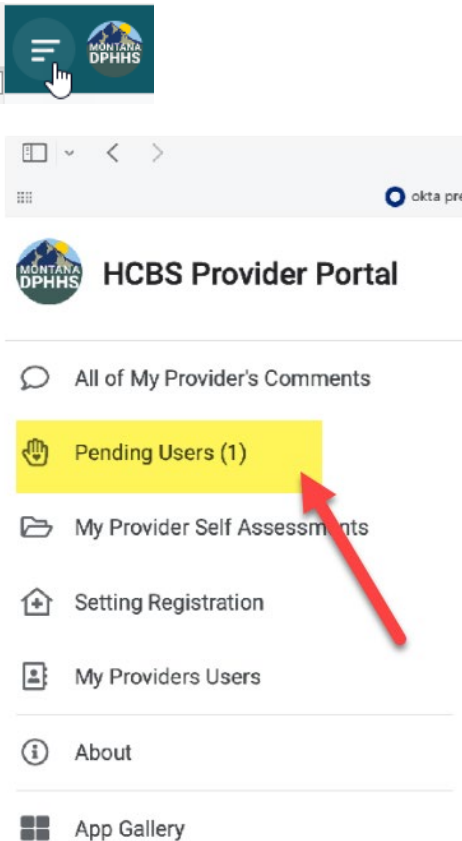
MONTANA DPHHS

okta pre

MONTANA DPHHS

HCBS Provider Portal

All of My Provider's Comments

Pending Users (1)

My Provider Self Assessments

Setting Registration

My Providers Users

About

App Gallery